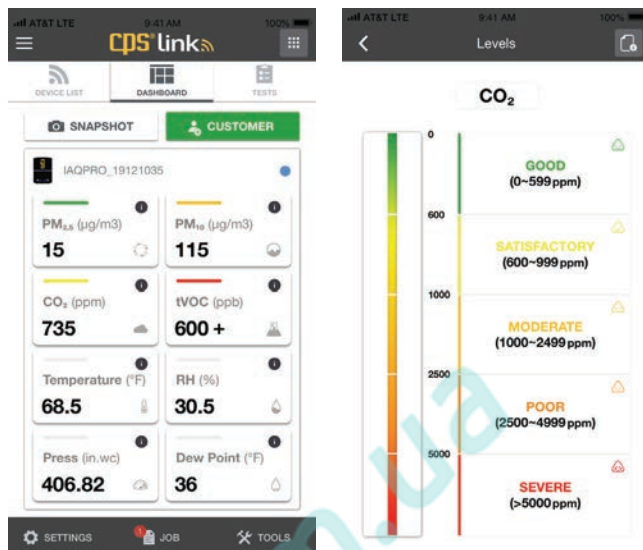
AT&T LTE 9:41 AM 100%

CPS link

DEVICE LIST DASHBOARD TESTS

SNAPSHOT CUSTOMER

IAQPRO_19121035

$PM_{2.5}$ (µg/m3)
15

$PM_{10}$ (µg/m3)
115

$CO_2$ (ppm)
735

tVOC (ppb)
600 +

Temperature (°F)
68.5

RH (%)
30.5

Press (in.wc)
406.82

Dew Point (°F)
36

SETTINGS JOB TOOLS

AT&T LTE 9:41 AM 100%

Levels

$CO_2$

0
600
1000
2500
5000

GOOD
(0~599 ppm)

SATISFACTORY
(600~999 ppm)

MODERATE
(1000~2499 ppm)

POOR
(2500~4999 ppm)

SEVERE
(>5000 ppm)